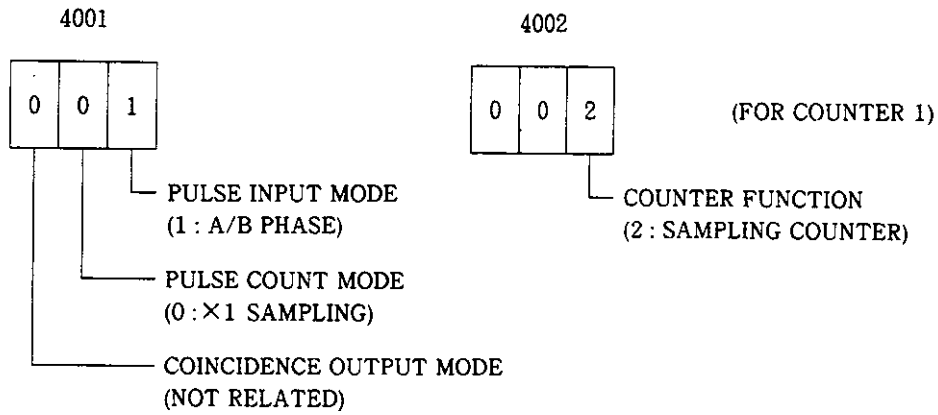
4001

| 0 | 0 | 1 |
|---|---|---|

PULSE INPUT MODE
(1 : A/B PHASE)

PULSE COUNT MODE
(0 : ×1 SAMPLING)

COINCIDENCE OUTPUT MODE
(NOT RELATED)

4002

| 0 | 0 | 2 |
|---|---|---|

(FOR COUNTER 1)

COUNTER FUNCTION
(2 : SAMPLING COUNTER)